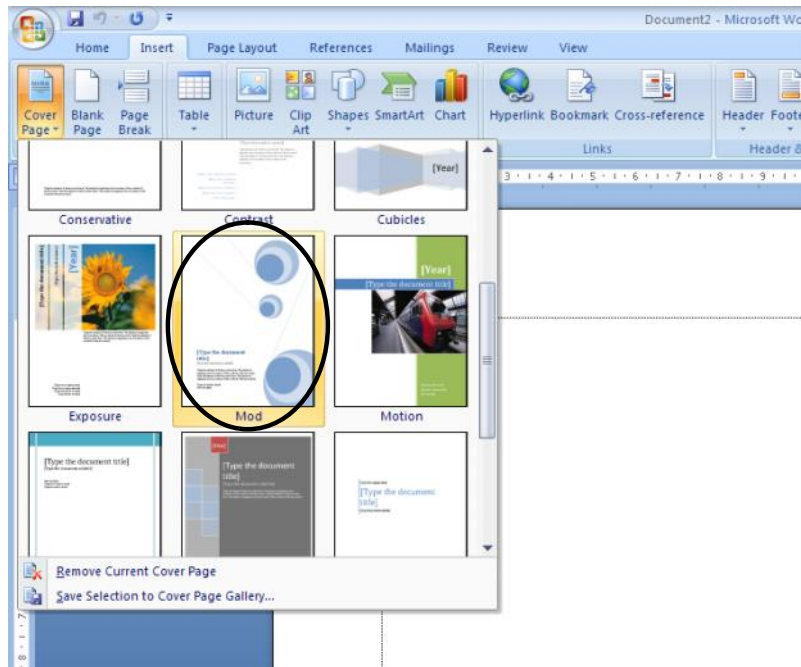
Document2 - Microsoft Wo

Home Insert Page Layout References Mailings Review View

Cover Page
Blank Page
Page Break
Table
Picture
Clip Art
Shapes
SmartArt
Chart
Hyperlink
Bookmark
Cross-reference
Links
Header
Foote
Header &

Conservative
Contrast
[Year]
Cubicles

[Year]
[Type the document title]
Exposure

[Type the document title]
Mod

[Year]
[Type the document title]
Motion

[Type the document title]

[Year]
[Type the document title]

[Type the document title]

Remove Current Cover Page
Save Selection to Cover Page Gallery...